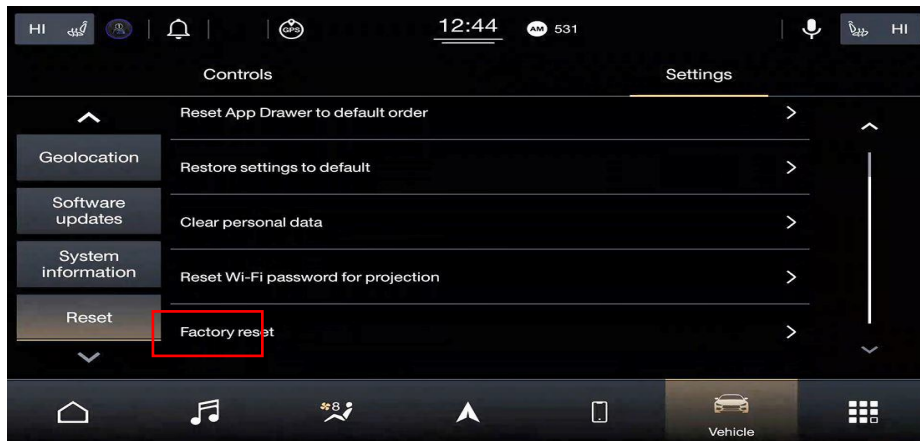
HI

GPS

12:44

AM 531

HI

Controls

Settings

Geolocation

Software updates

System information

Reset

Reset App Drawer to default order

Restore settings to default

Clear personal data

Reset Wi-Fi password for projection

Factory reset

8

Vehicle